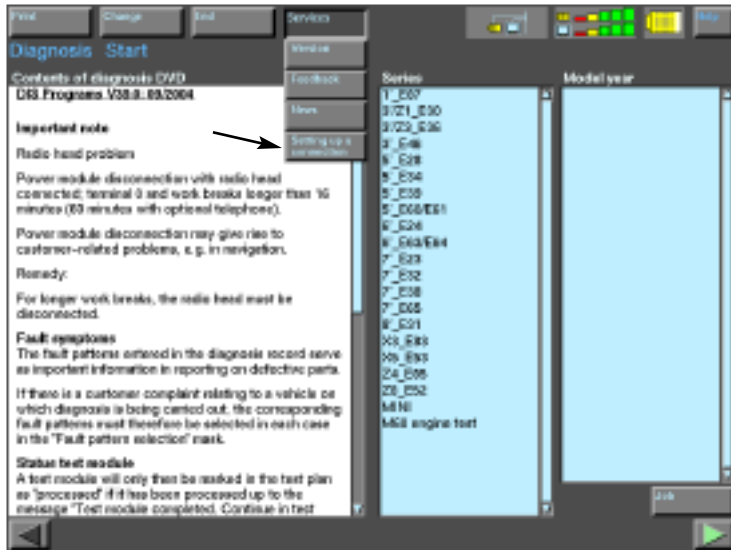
Print

Change

End

Services

Help

Diagnosis Start

Version

Feedback

News

Setting up a connection

Contents of diagnosis DVD

DIS Programs V38.0: 09/2004

Important note

Radio head problem

Power module disconnection with radio head connected; terminal 0 and work breaks longer than 16 minutes (60 minutes with optional telephone).

Power module disconnection may give rise to customer-related problems, e.g. in navigation.

Remedy:

For longer work breaks, the radio head must be disconnected.

Fault symptoms
The fault patterns entered in the diagnosis record serve as important information in reporting on defective parts.

If there is a customer complaint relating to a vehicle on which diagnosis is being carried out, the corresponding fault patterns must therefore be selected in each case in the "Fault pattern selection" mask.

Status test module
A test module will only then be marked in the test plan as "processed" if it has been processed up to the message "Test module completed. Continue in test

Series

1'_E87
3'/21_E30
3'/23_E36
3'_E46
5'_E28
5'_E34
5'_E39
5'_E60/E61
6'_E24
6'_E63/E64
7'_E23
7'_E32
7'_E38
7'_E65
8'_E31
X3_E83
X5_E53
Z4_E85
Z8_E52
MINI
M68 engine test

Model year

Job